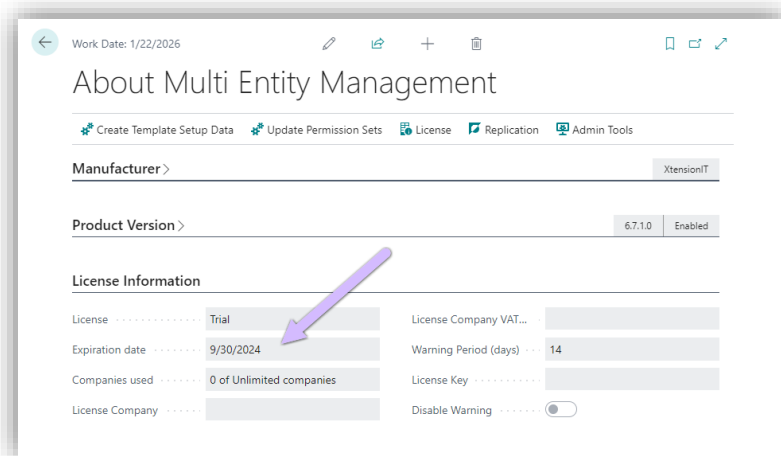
Work Date: 1/22/2026

About Multi Entity Management

Create Template Setup Data   Update Permission Sets   License   Replication   Admin Tools

Manufacturer >   XtensionIT

Product Version >   6.7.1.0   Enabled

License Information

License   Trial
Expiration date   9/30/2024
Companies used   0 of Unlimited companies
License Company

License Company VAT...
Warning Period (days)   14
License Key
Disable Warning